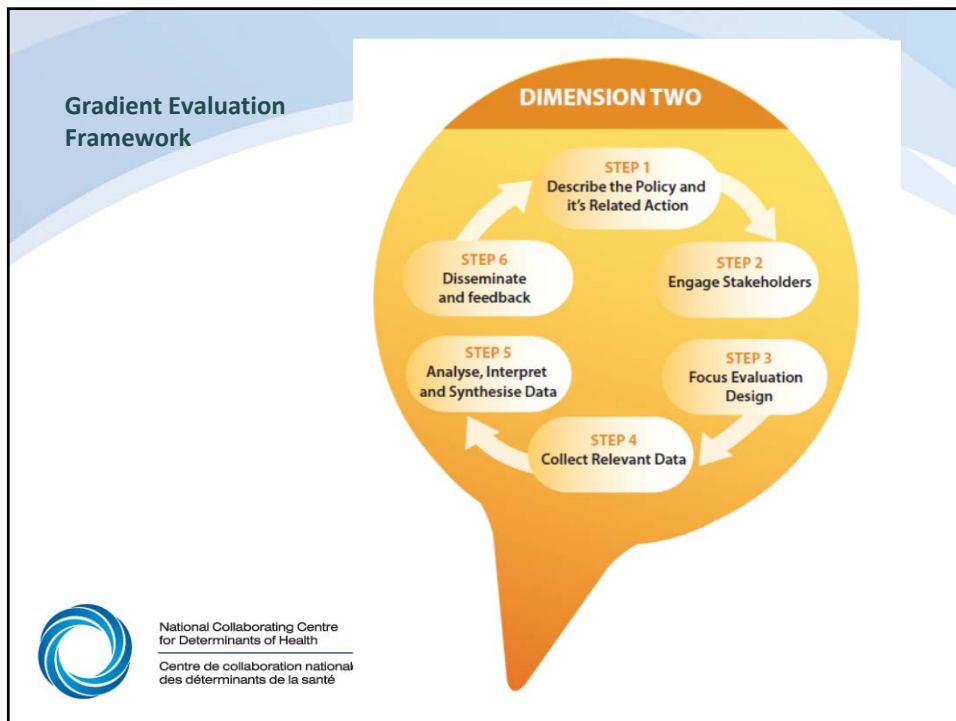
Gradient Evaluation Framework

DIMENSION TWO

STEP 1
Describe the Policy and it's Related Action

STEP 2
Engage Stakeholders

STEP 3
Focus Evaluation Design

STEP 4
Collect Relevant Data

STEP 5
Analyse, Interpret and Synthesise Data

STEP 6
Disseminate and feedback

National Collaborating Centre for Determinants of Health

Centre de collaboration national des déterminants de la santé